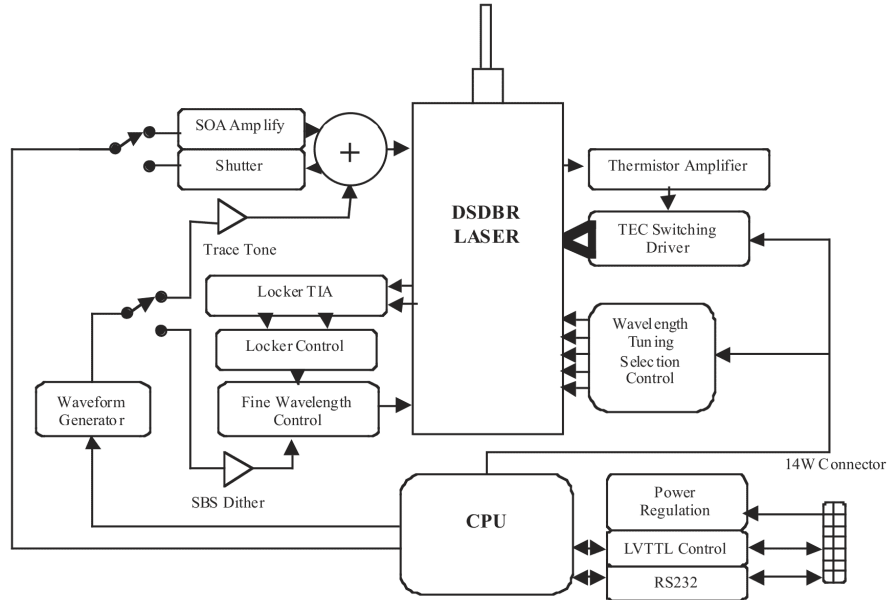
SOA Amplify
Shutter
+
DSDBR LASER
Thermistor Amplifier
TEC Switching Driver
Trace Tone
Locker TIA
Locker Control
Fine Wavelength Control
Wavelength Tuning Selection Control
Waveform Generator
SBS Dither
14W Connector
CPU
Power Regulation
LVTTL Control
RS232